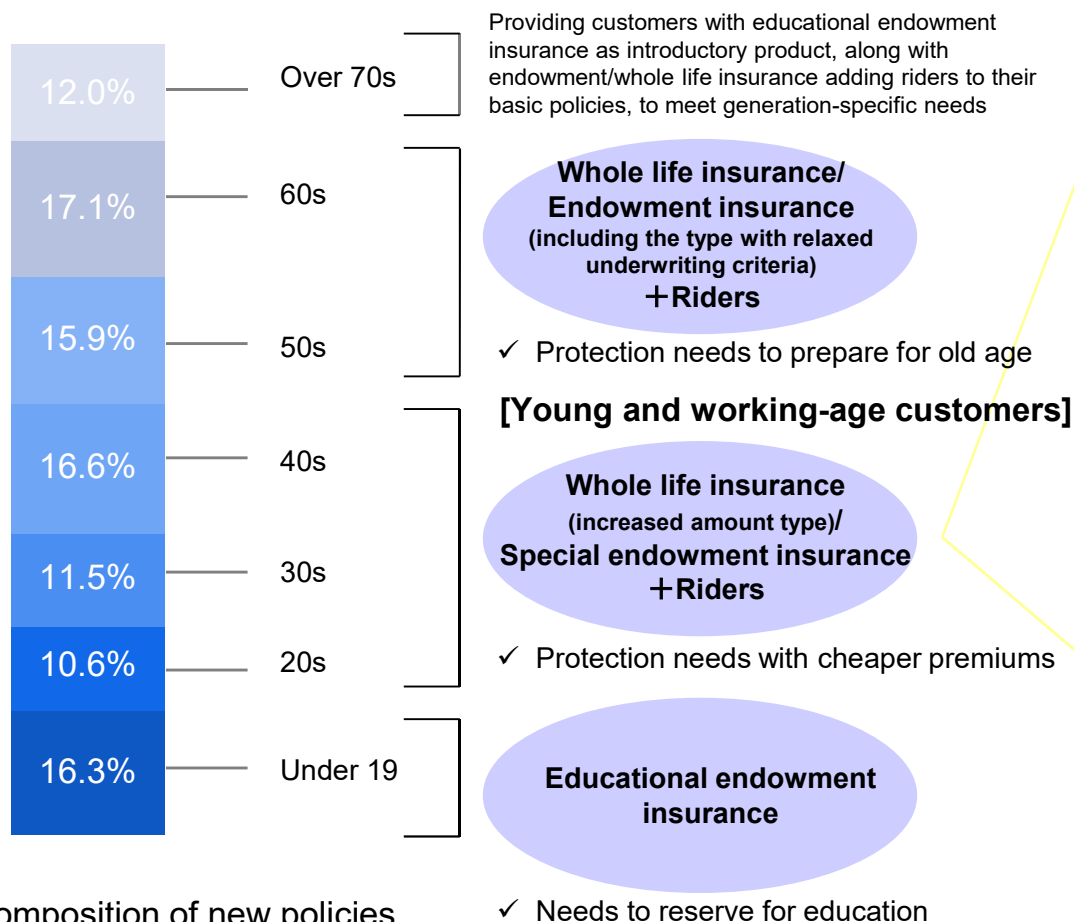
12.0%
Over 70s

17.1%
60s

15.9%
50s

16.6%
40s

11.5%
30s

10.6%
20s

16.3%
Under 19

omposition of new policies

Providing customers with educational endowment insurance as introductory product, along with endowment/whole life insurance adding riders to their basic policies, to meet generation-specific needs

Whole life insurance/ Endowment insurance (including the type with relaxed underwriting criteria) ＋Riders

✓ Protection needs to prepare for old age

[Young and working-age customers]

Whole life insurance (increased amount type)/ Special endowment insurance ＋Riders

✓ Protection needs with cheaper premiums

Educational endowment insurance

✓ Needs to reserve for education